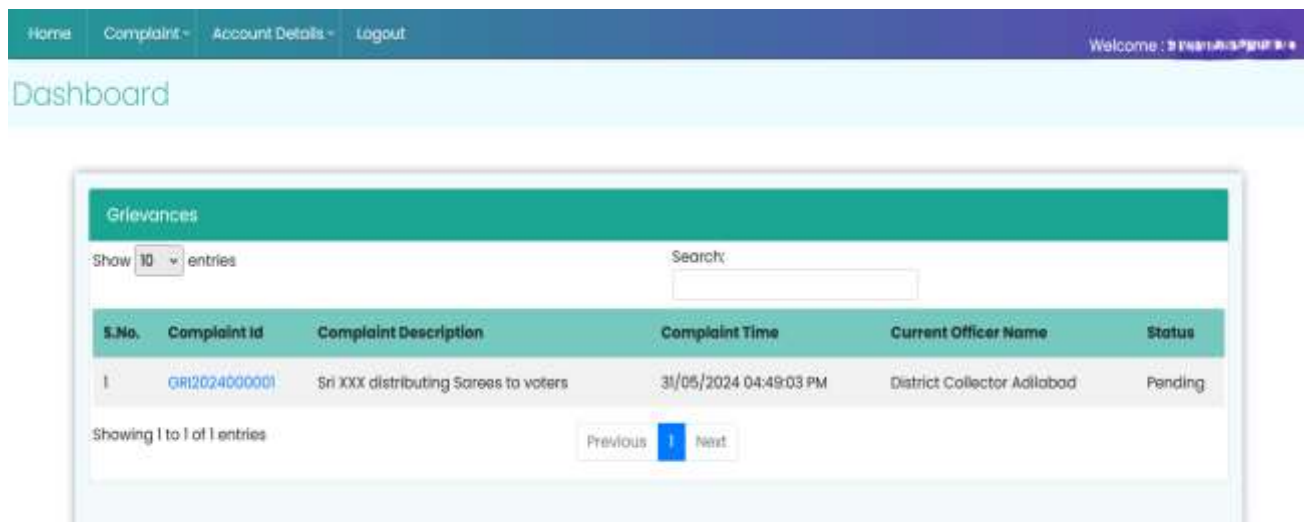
Home Complaint Account Details Logout

Welcome : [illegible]

Dashboard

Grievances

Show 10 entries

Search:

| S.No. | Complaint Id | Complaint Description | Complaint Time | Current Officer Name | Status |
|---|---|---|---|---|---|
| 1 | GRI2024000001 | Sri XXX distributing Sarees to voters | 31/05/2024 04:49:03 PM | District Collector Adilabad | Pending |

Showing 1 to 1 of 1 entries

Previous 1 Next